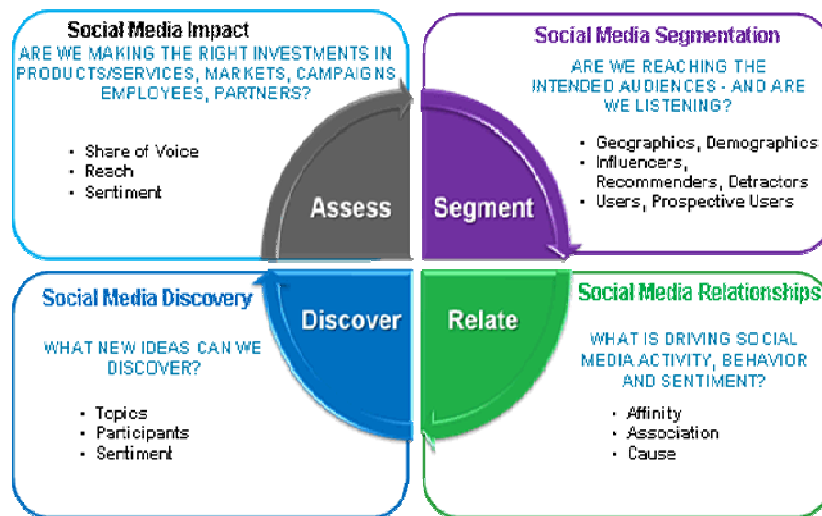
Social Media Impact
ARE WE MAKING THE RIGHT INVESTMENTS IN PRODUCTS/SERVICES, MARKETS, CAMPAIGNS EMPLOYEES, PARTNERS?

- Share of Voice
- Reach
- Sentiment

Social Media Segmentation
ARE WE REACHING THE INTENDED AUDIENCES - AND ARE WE LISTENING?

- Geographics, Demographics
- Influencers, Recommenders, Detractors
- Users, Prospective Users

Assess

Segment

Discover

Relate

Social Media Discovery
WHAT NEW IDEAS CAN WE DISCOVER?

- Topics
- Participants
- Sentiment

Social Media Relationships
WHAT IS DRIVING SOCIAL MEDIA ACTIVITY, BEHAVIOR AND SENTIMENT?

- Affinity
- Association
- Cause